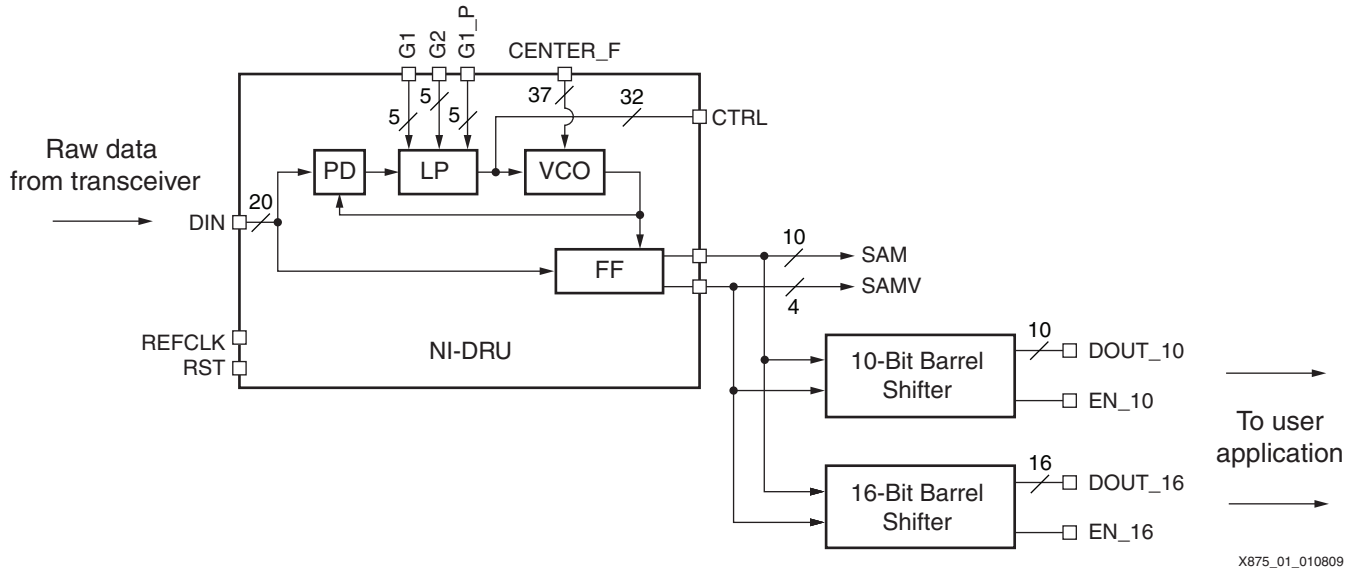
G1
G2
G1_P
CENTER_F
5
5
5
37
32
CTRL
Raw data from transceiver
PD
LP
VCO
DIN
20
FF
10
SAM
SAMV
4
REFCLK
RST
NI-DRU
10
DOUT_10
10-Bit Barrel Shifter
EN_10
To user application
16
DOUT_16
16-Bit Barrel Shifter
EN_16
X875_01_010809